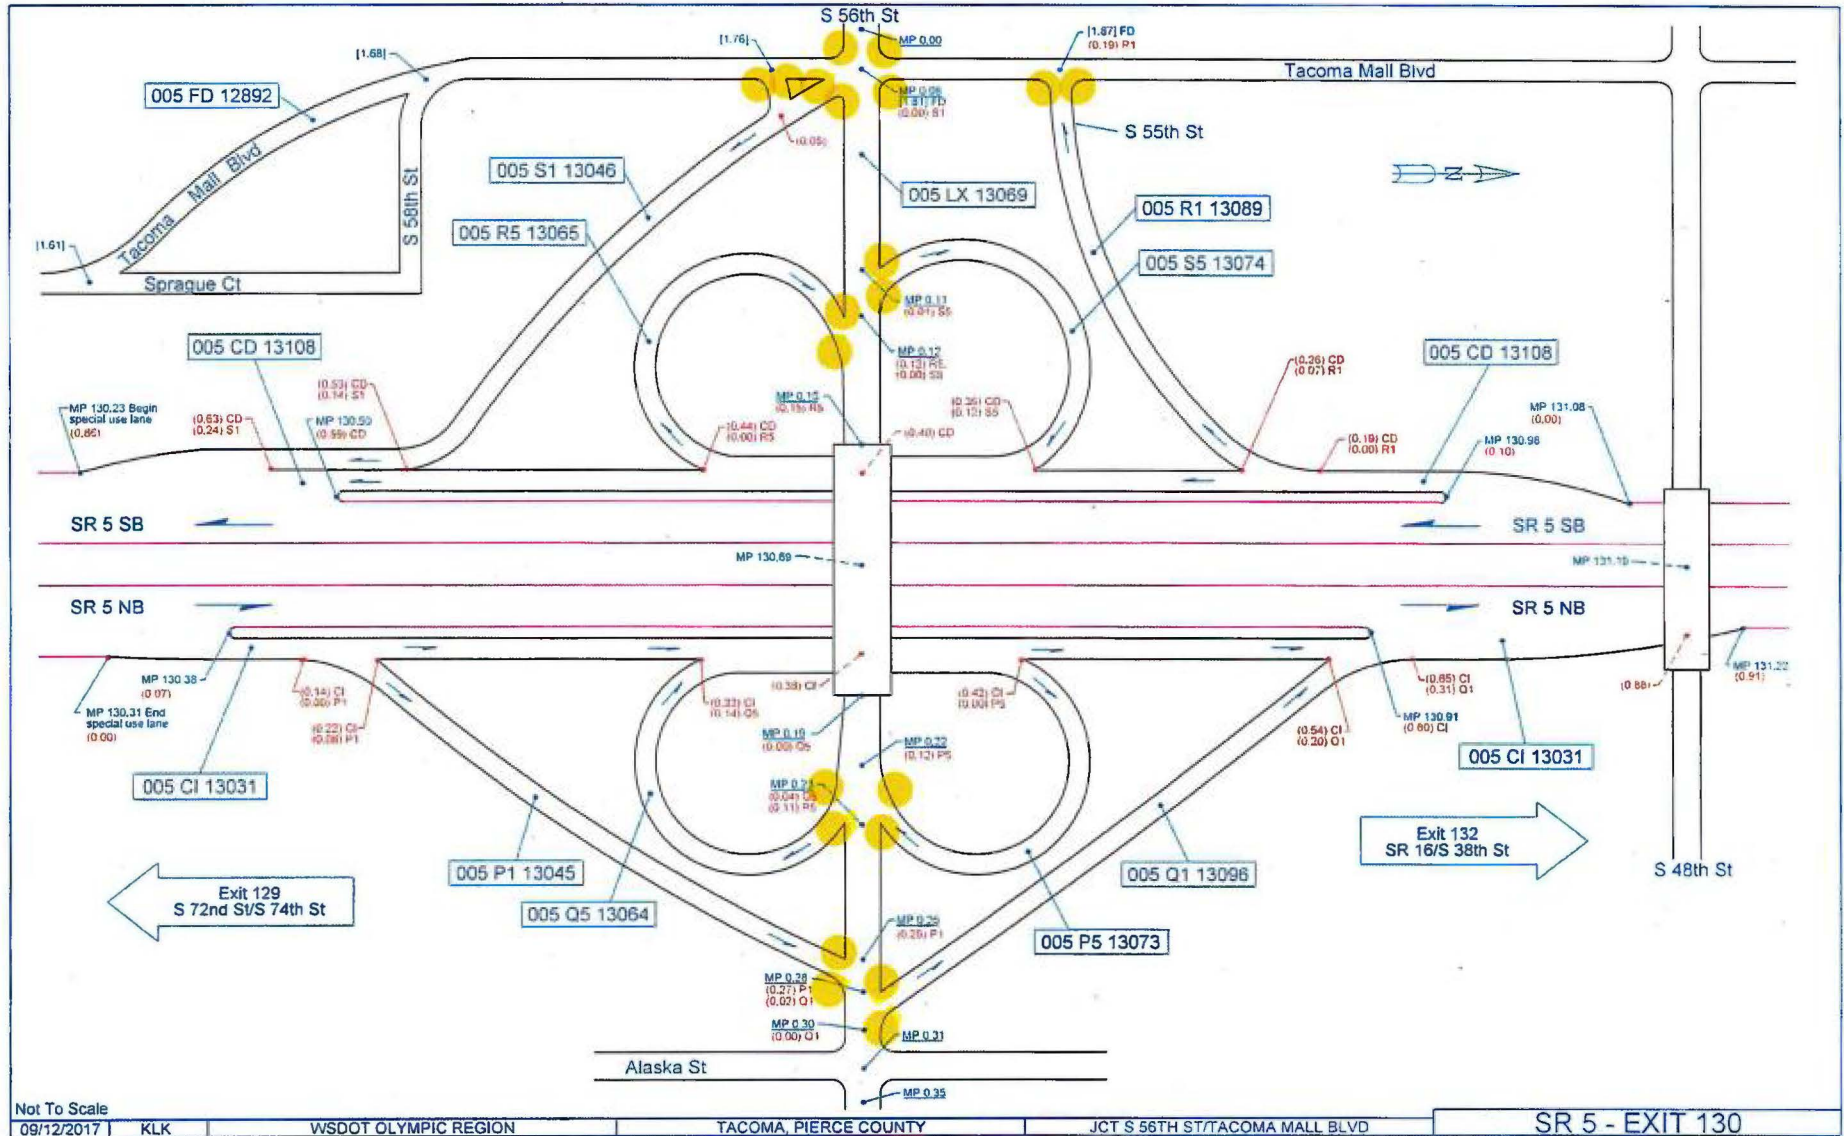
S 56th St

[1.76]

MP 0.00

[1.87] FD
(0.19) R1

[1.68]

Tacoma Mall Blvd

005 FD 12892

MP 0.08
[1.81] FD
(0.00) S1

(0.05)

S 55th St

Tacoma Mall Blvd

S 58th St

005 S1 13046

005 LX 13069

005 R1 13089

[1.61]

005 R5 13065

005 S5 13074

Sprague Ct

MP 0.11
(0.01) S5

MP 0.12
(0.12) R5
(0.00) S5

005 CD 13108

005 CD 13108

(0.26) CD
(0.07) R1

(0.53) CD
(0.14) S1

(0.35) CD
(0.12) S5

MP 131.08
(0.00)

MP 130.23 Begin special use lane
(0.86)

(0.63) CD
(0.24) S1

MP 130.50
(0.59) CD

(0.44) CD
(0.00) R5

MP 0.15
(0.15) R5

(0.40) CD

(0.19) CD
(0.00) R1

MP 130.96
(0.10)

SR 5 SB

SR 5 SB

MP 130.69

MP 131.10

SR 5 NB

SR 5 NB

MP 130.38
(0.07)

(0.14) CI
(0.00) P1

(0.33) CI
(0.14) Q5

(0.38) CI

(0.42) CI
(0.00) P5

(0.65) CI
(0.31) Q1

(0.88)

MP 131.22
(0.91)

MP 130.31 End special use lane
(0.00)

(0.22) CI
(0.08) P1

MP 0.19
(0.00) Q5

MP 0.22
(0.12) P5

(0.54) CI
(0.20) Q1

MP 130.91
(0.60) CI

005 CI 13031

005 CI 13031

MP 0.21
(0.04) Q5
(0.11) P5

Exit 132
SR 16/S 38th St

S 48th St

005 P1 13045

005 Q1 13096

Exit 129
S 72nd St/S 74th St

005 Q5 13064

MP 0.25
(0.25) P1

005 P5 13073

MP 0.28
(0.27) P1
(0.02) Q1

MP 0.30
(0.00) Q1

MP 0.31

Alaska St

MP 0.35

Not To Scale

| 09/12/2017 | KLK | WSDOT OLYMPIC REGION | TACOMA, PIERCE COUNTY | JCT S 56TH ST/TACOMA MALL BLVD | SR 5 - EXIT 130 |